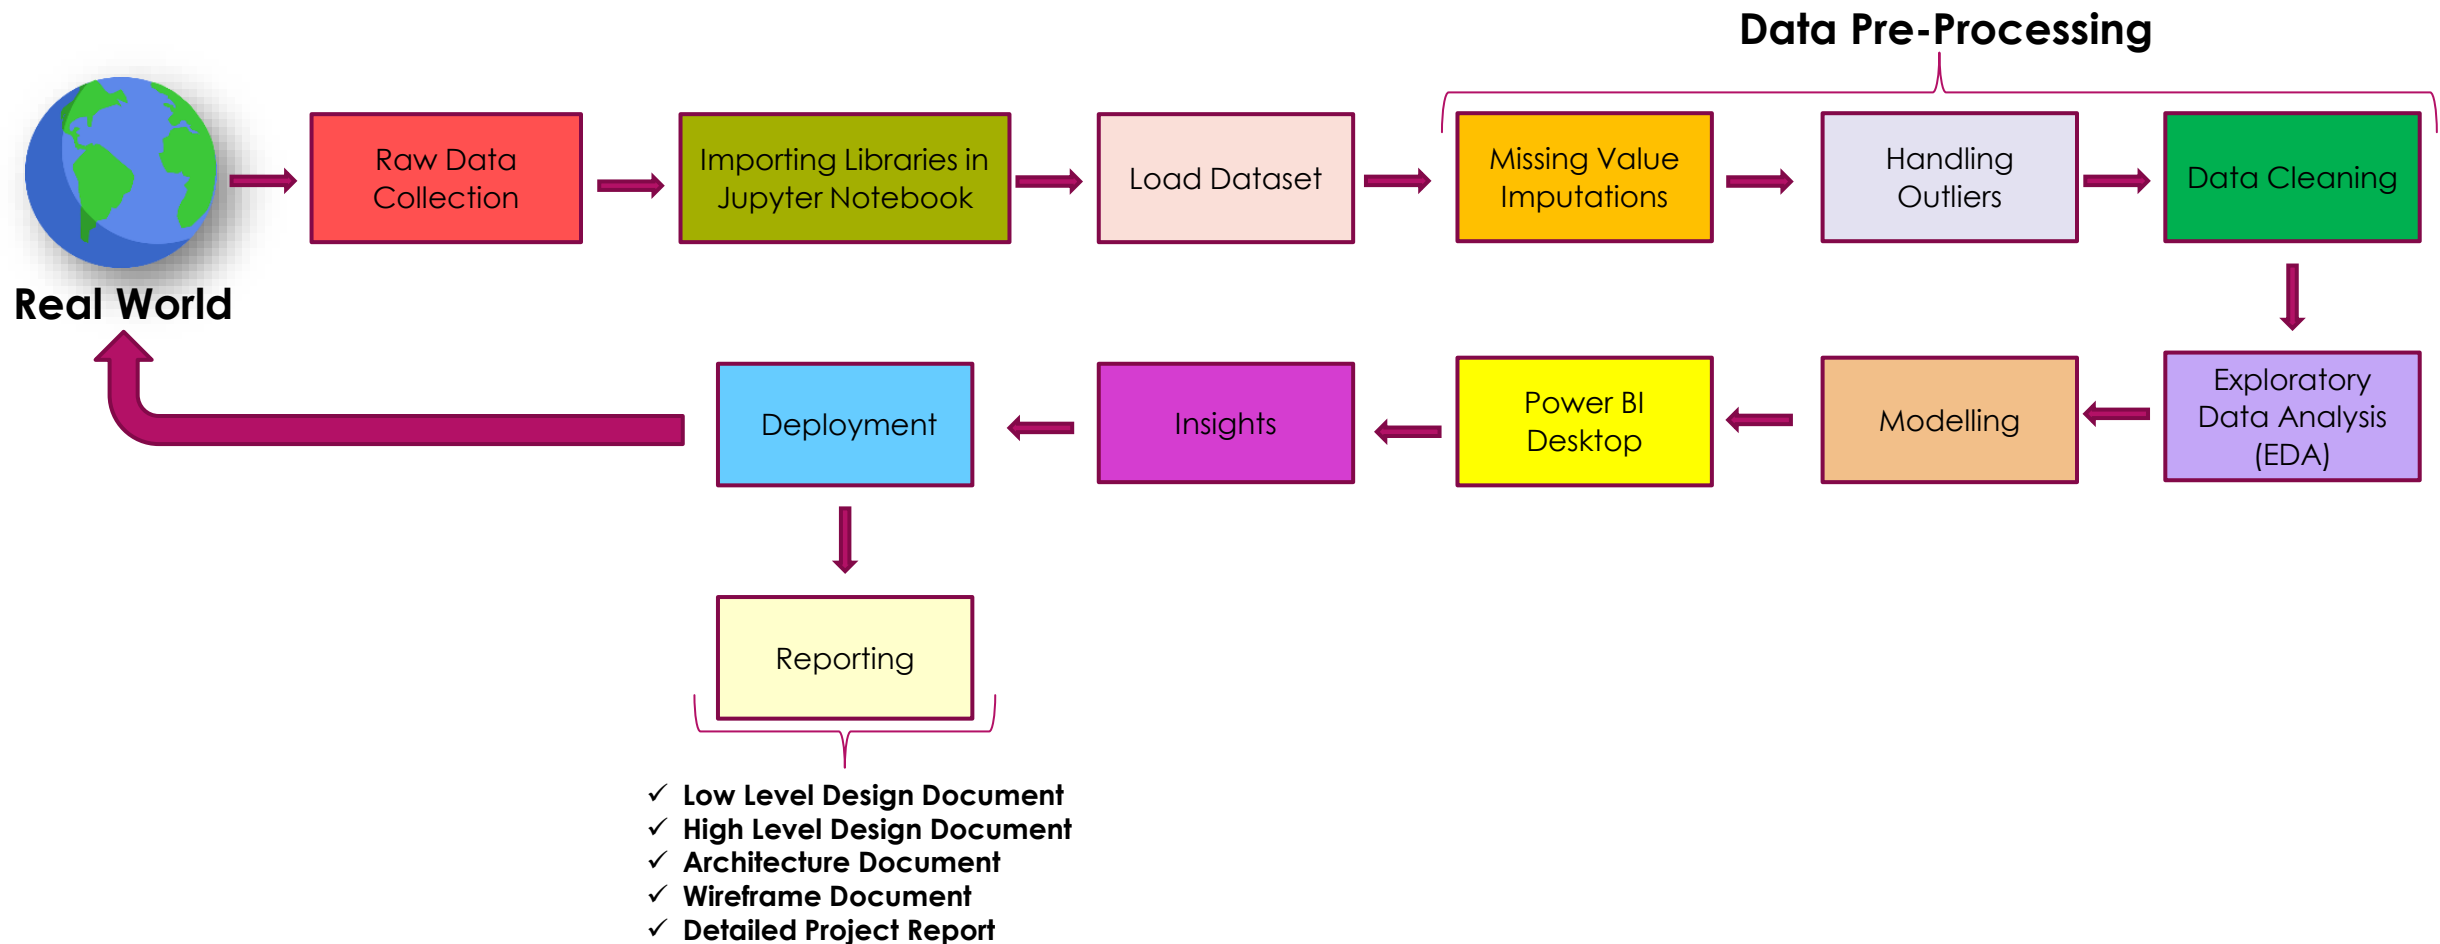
Data Pre-Processing

Real World

Raw Data Collection

Importing Libraries in Jupyter Notebook

Load Dataset

Missing Value Imputations

Handling Outliers

Data Cleaning

Exploratory Data Analysis (EDA)

Modelling

Power BI Desktop

Insights

Deployment

Reporting

✓ Low Level Design Document
✓ High Level Design Document
✓ Architecture Document
✓ Wireframe Document
✓ Detailed Project Report